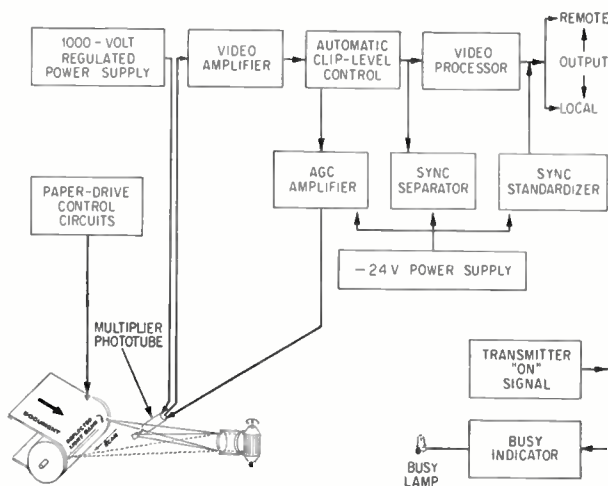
1000 - VOLT REGULATED POWER SUPPLY

VIDEO AMPLIFIER

AUTOMATIC CLIP-LEVEL CONTROL

VIDEO PROCESSOR

REMOTE

OUTPUT

LOCAL

AGC AMPLIFIER

SYNC SEPARATOR

SYNC STANDARDIZER

PAPER-DRIVE CONTROL CIRCUITS

−24 V POWER SUPPLY

MULTIPLIER PHOTOTUBE

DOCUMENT

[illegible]

TRANSMITTER "ON" SIGNAL

BUSY INDICATOR

BUSY LAMP